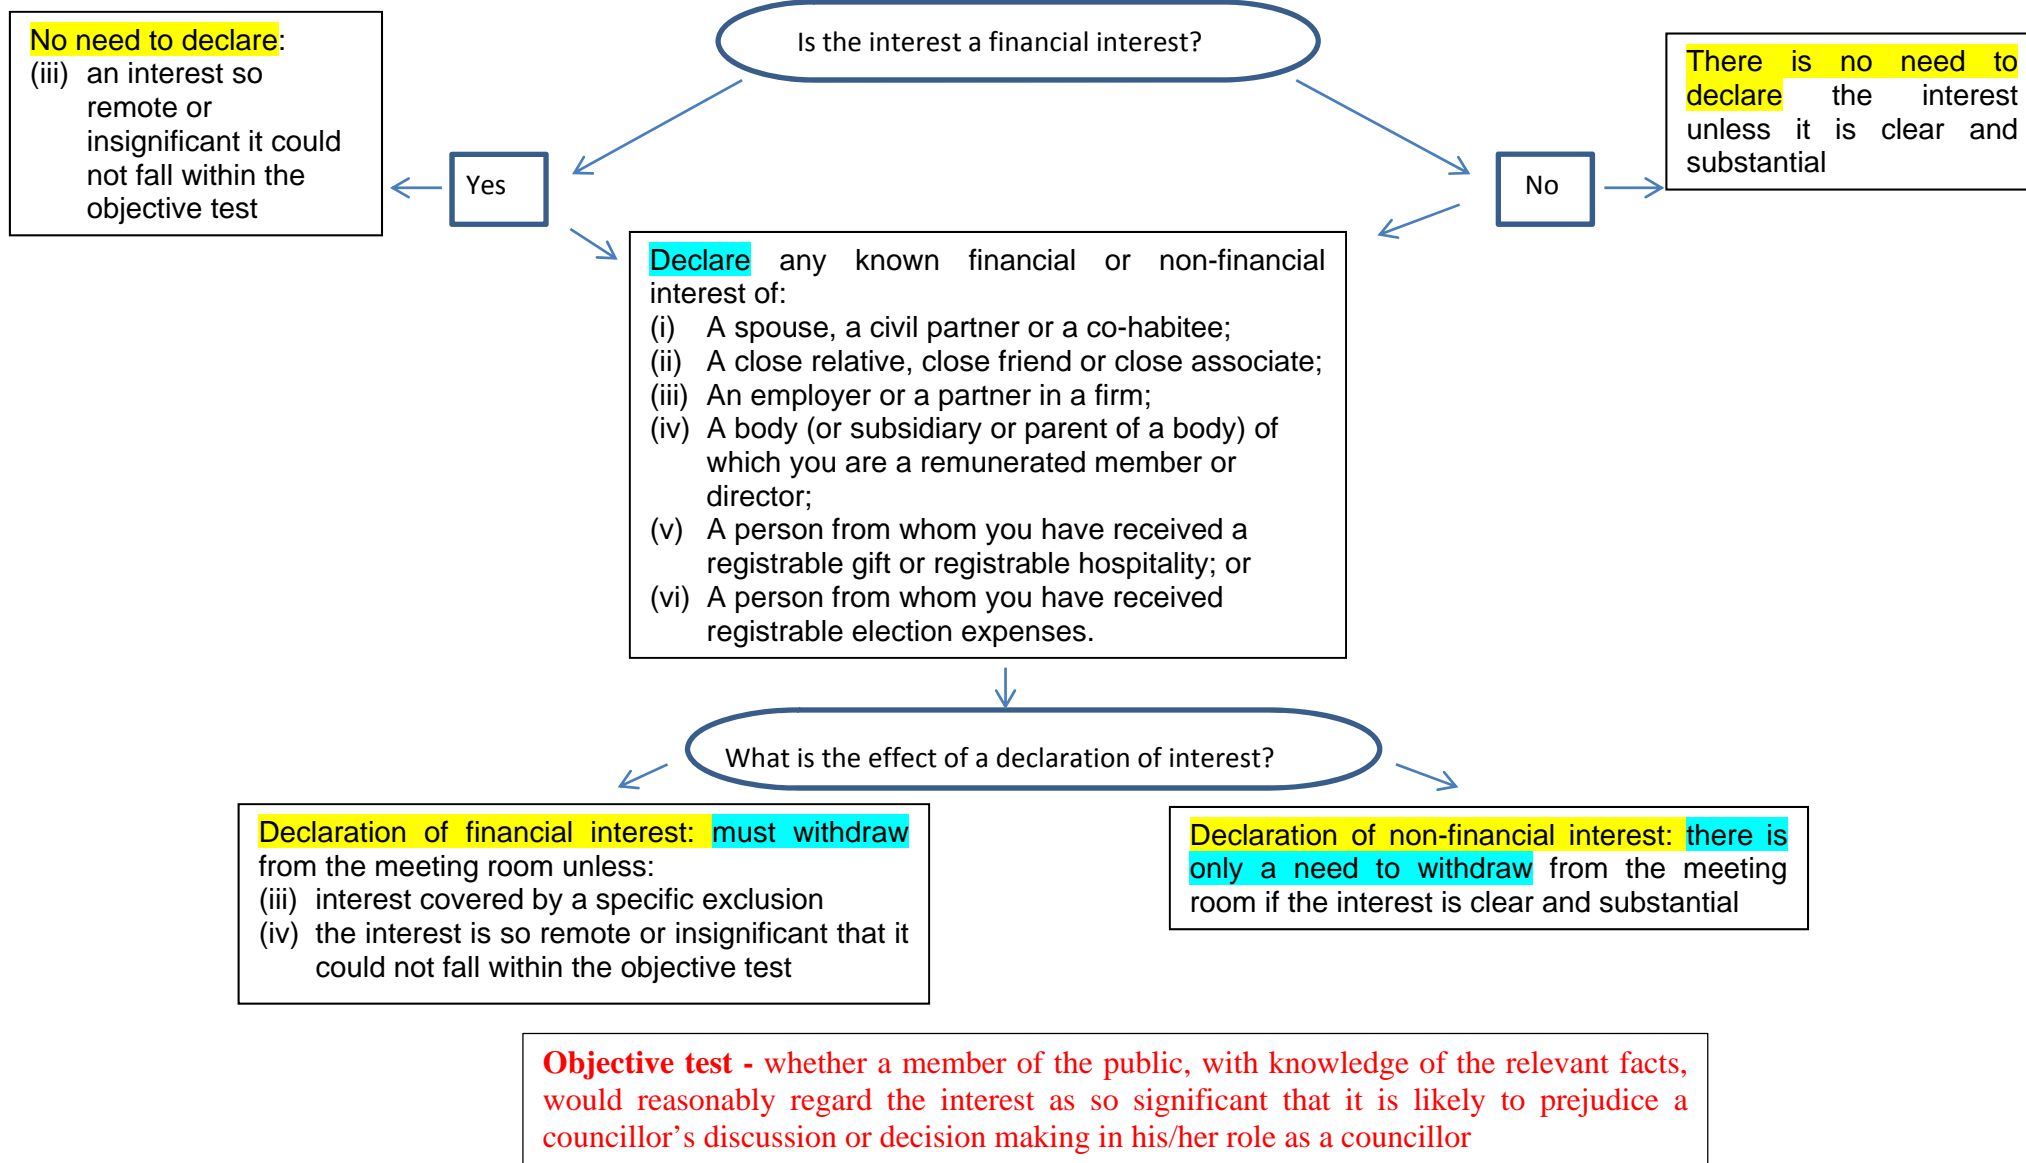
Is the interest a financial interest?

No need to declare:
(iii) an interest so remote or insignificant it could not fall within the objective test

Yes

No

There is no need to declare the interest unless it is clear and substantial

Declare any known financial or non-financial interest of:
(i) A spouse, a civil partner or a co-habitee;
(ii) A close relative, close friend or close associate;
(iii) An employer or a partner in a firm;
(iv) A body (or subsidiary or parent of a body) of which you are a remunerated member or director;
(v) A person from whom you have received a registrable gift or registrable hospitality; or
(vi) A person from whom you have received registrable election expenses.

What is the effect of a declaration of interest?

Declaration of financial interest: must withdraw from the meeting room unless:
(iii) interest covered by a specific exclusion
(iv) the interest is so remote or insignificant that it could not fall within the objective test

Declaration of non-financial interest: there is only a need to withdraw from the meeting room if the interest is clear and substantial

Objective test - whether a member of the public, with knowledge of the relevant facts, would reasonably regard the interest as so significant that it is likely to prejudice a councillor’s discussion or decision making in his/her role as a councillor